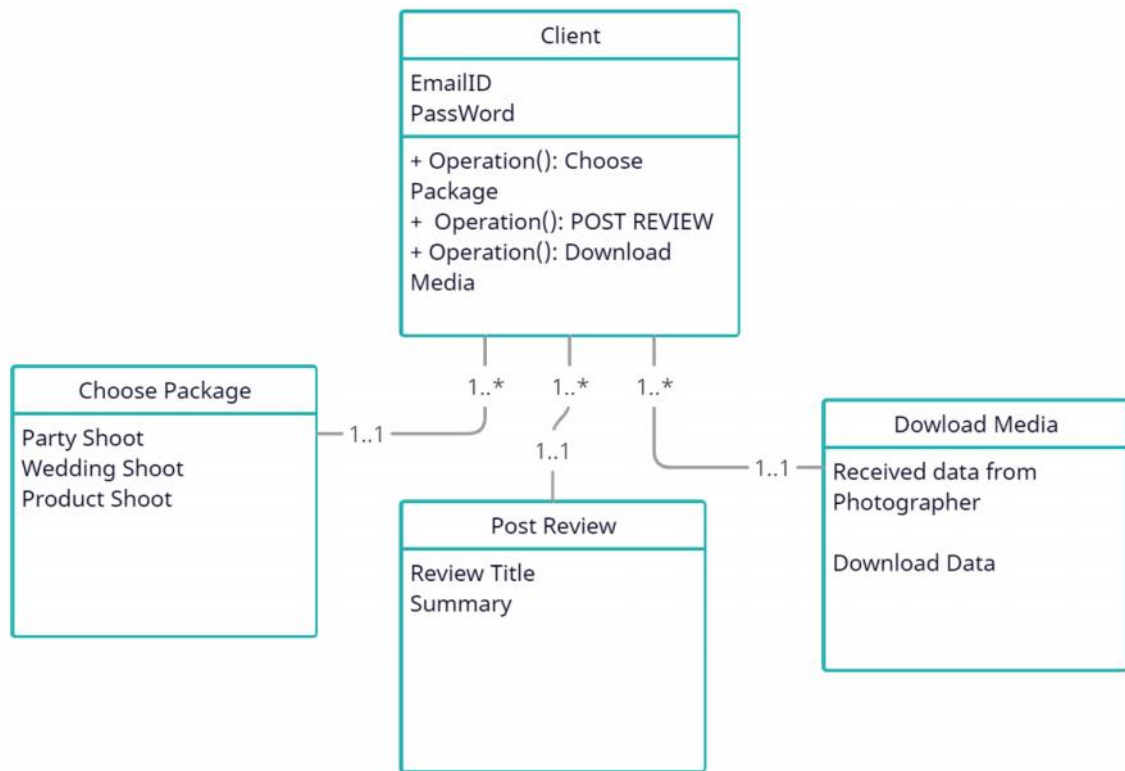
Client

EmailID
PassWord

+ Operation(): Choose Package
+ Operation(): POST REVIEW
+ Operation(): Download Media

1..*
1..*
1..*

Choose Package

Party Shoot
Wedding Shoot
Product Shoot

1..1

1..1

Post Review

Review Title
Summary

1..1

Dowload Media

Received data from Photographer

Download Data